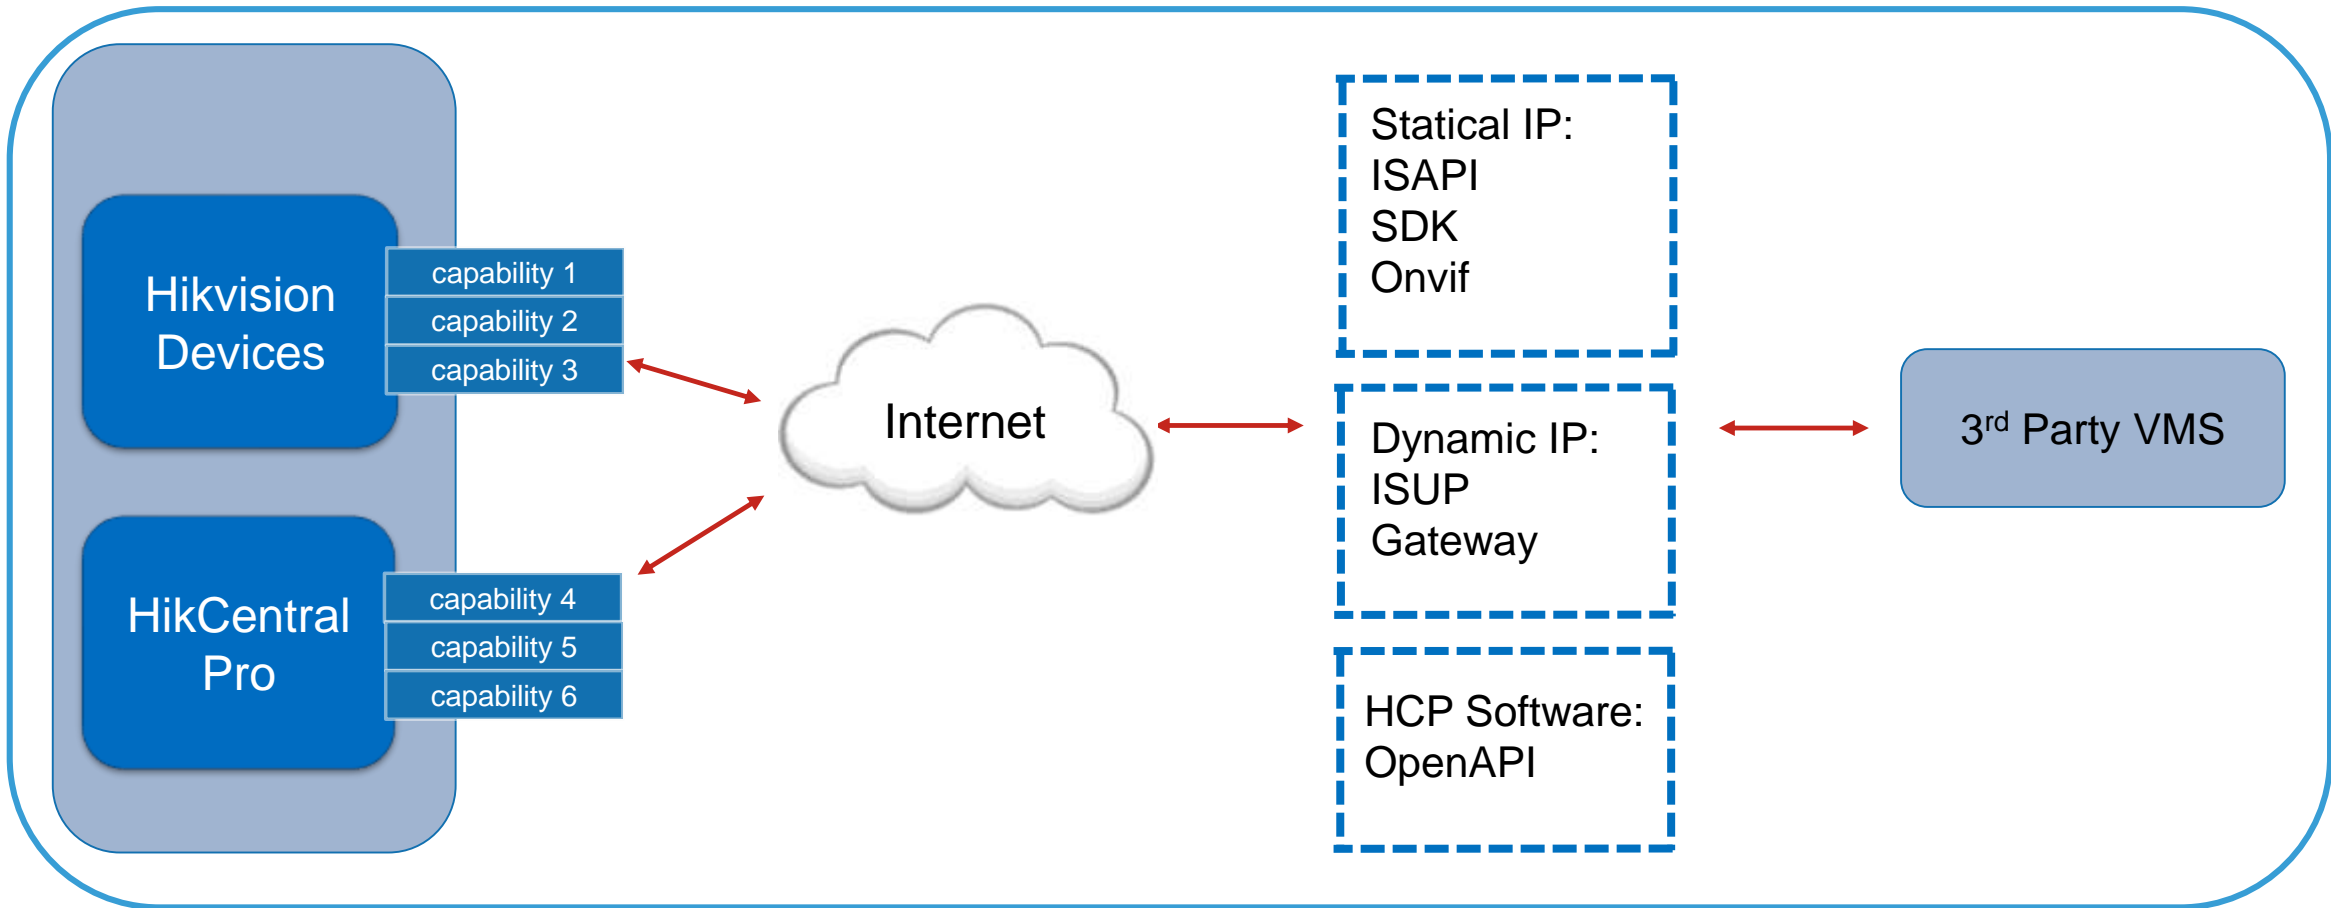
Hikvision Devices

capability 1
capability 2
capability 3

HikCentral Pro

capability 4
capability 5
capability 6

Internet

Statical IP:
ISAPI
SDK
Onvif

Dynamic IP:
ISUP
Gateway

HCP Software:
OpenAPI

3$^{rd}$ Party VMS